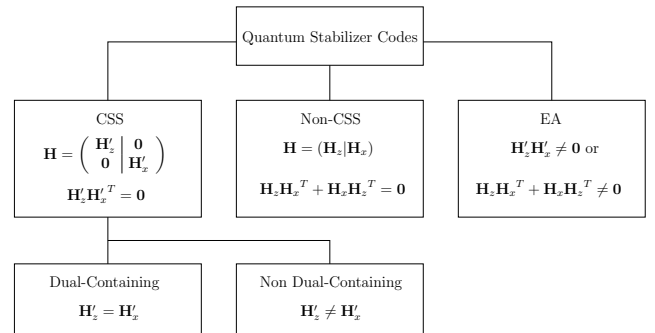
Quantum Stabilizer Codes

CSS

$\mathbf{H} = \left( \begin{array}{c|c} \mathbf{H}_z' & \mathbf{0} \\ \mathbf{0} & \mathbf{H}_x' \end{array} \right)$

$\mathbf{H}_z'\mathbf{H}_x'^T = \mathbf{0}$

Non-CSS

$\mathbf{H} = (\mathbf{H}_z|\mathbf{H}_x)$

$\mathbf{H}_z\mathbf{H}_x{}^T + \mathbf{H}_x\mathbf{H}_z{}^T = \mathbf{0}$

EA

$\mathbf{H}_z'\mathbf{H}_x' \neq \mathbf{0}$ or

$\mathbf{H}_z\mathbf{H}_x{}^T + \mathbf{H}_x\mathbf{H}_z{}^T \neq \mathbf{0}$

Dual-Containing

$\mathbf{H}_z' = \mathbf{H}_x'$

Non Dual-Containing

$\mathbf{H}_z' \neq \mathbf{H}_x'$